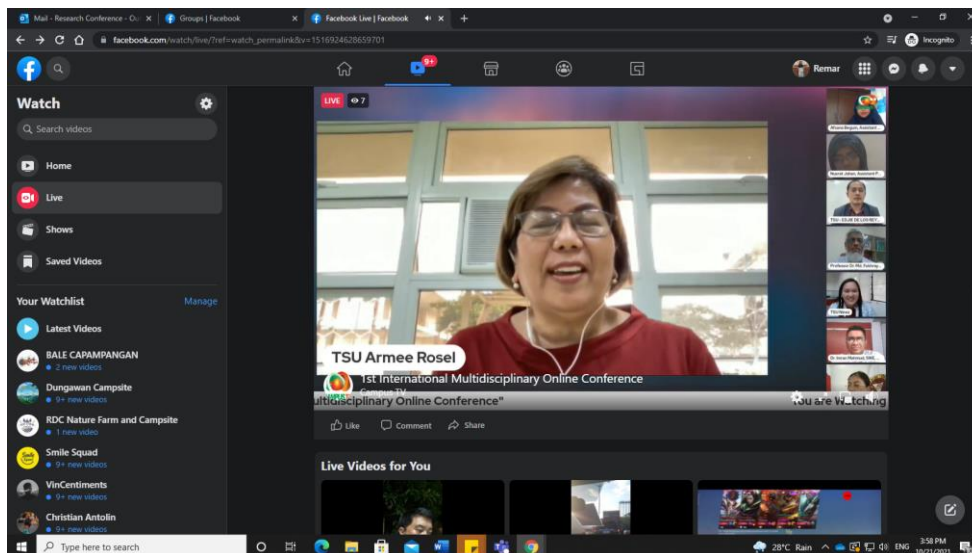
Mail - Research Conference - O... × | Groups | Facebook × | Facebook Live | Facebook × | +

facebook.com/watch/live/?ref=watch_permalink&v=1516924628659701

Incognito

9+

Remar

Watch

Search videos

Home

Live

Shows

Saved Videos

Your Watchlist

Manage

Latest Videos

BALE CAPAMPANGAN
• 2 new videos

Dungawan Campsite
• 9+ new videos

RDC Nature Farm and Campsite
• 1 new video

Smile Squad
• 9+ new videos

VinCentiments
• 9+ new videos

Christian Antolin
• 9+ new videos

LIVE 7

TSU Armee Rosel

1st International Multidisciplinary Online Conference

Campus TV

ultidisciplinary Online Conference"

You are Watching

Like

Comment

Share

Live Videos for You

Type here to search

28°C Rain

ENG

3:58 PM
10/21/2021